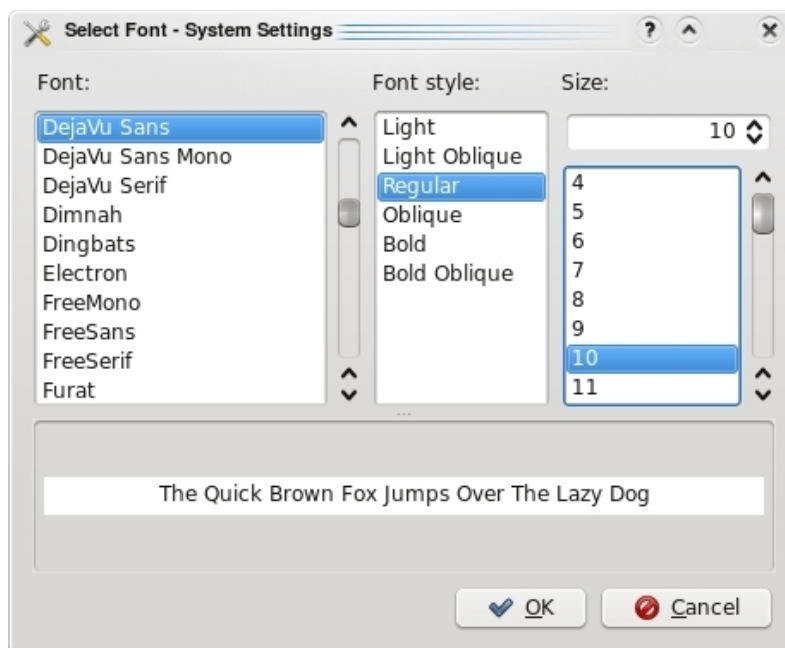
Select Font - System Settings

?

Font:

DejaVu Sans
DejaVu Sans Mono
DejaVu Serif
Dimnah
Dingbats
Electron
FreeMono
FreeSans
FreeSerif
Furat

Font style:

Light
Light Oblique
Regular
Oblique
Bold
Bold Oblique

Size:

10

4
5
6
7
8
9
10
11

The Quick Brown Fox Jumps Over The Lazy Dog

OK

Cancel